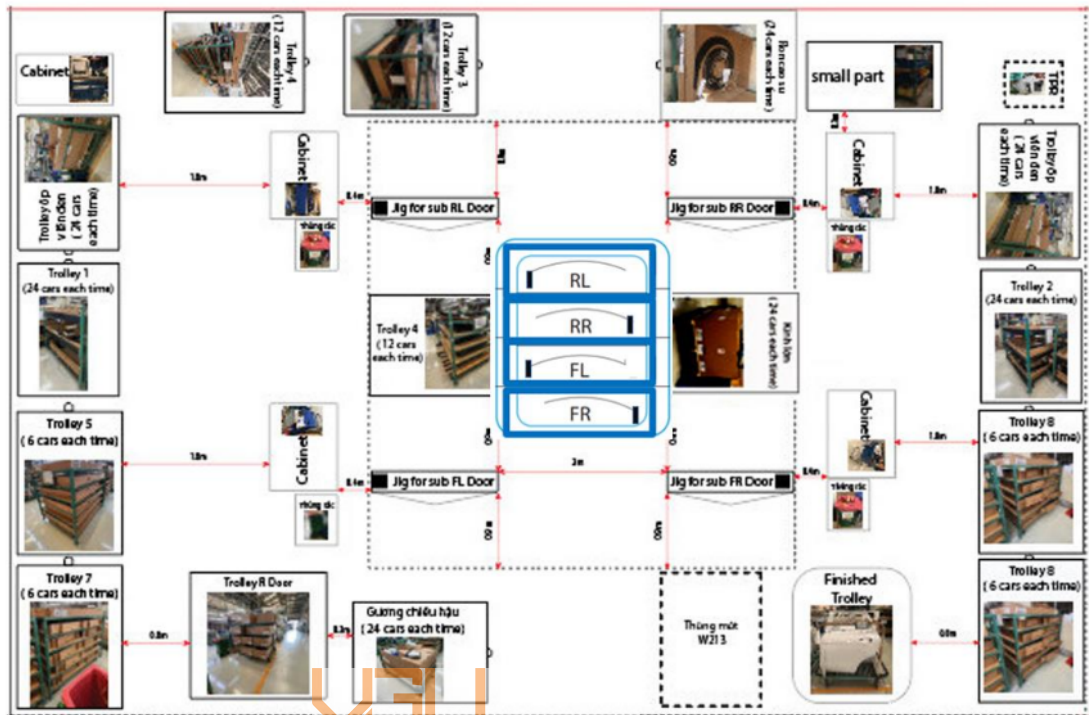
Cabinet

Trolley 4 (12 cars each time)

Trolley 3 (12 cars each time)

Ron cao su (24 cars each time)

small part

TRP

Trolley ốp viền đơn (24 cars each time)

1.8m

Cabinet

0.4m

Jig for sub RL Door

Jig for sub RR Door

0.4m

Cabinet

1.8m

Trolley ốp viền đơn (24 cars each time)

thùng rác

thùng rác

Trolley 1 (24 cars each time)

RL

RR

FL

FR

Trolley 4 (12 cars each time)

Kính lớn (24 cars each time)

Trolley 2 (24 cars each time)

Trolley 5 (6 cars each time)

1.8m

Cabinet

0.4m

Jig for sub FL Door

3m

Jig for sub FR Door

0.4m

Cabinet

1.8m

Trolley 8 (6 cars each time)

thùng rác

thùng rác

Trolley 7 (6 cars each time)

0.8m

Trolley R Door

0.3m

Gương chiếu hậu (24 cars each time)

Thùng mút W213

Finished Trolley

0.8m

Trolley 8 (6 cars each time)